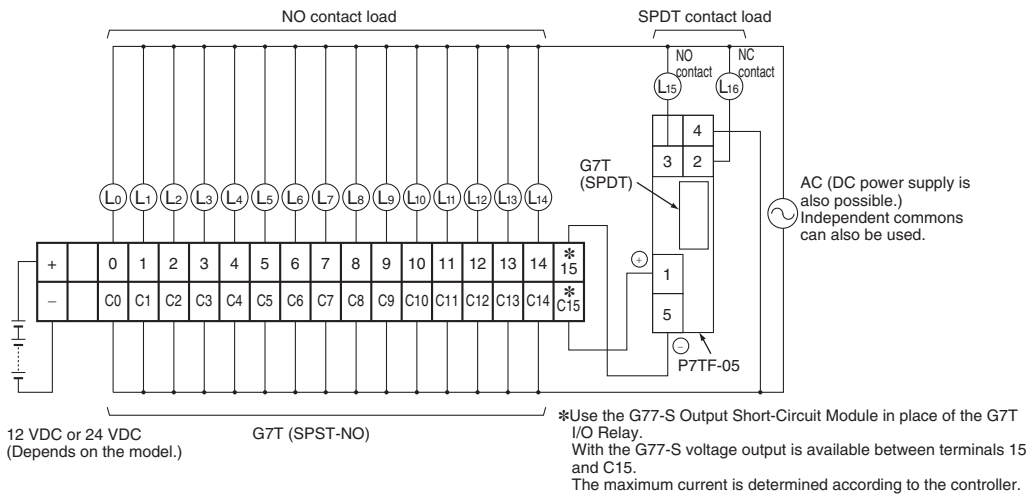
NO contact load

SPDT contact load

NO contact

NC contact

$L_{15}$

$L_{16}$

4

3

2

G7T (SPDT)

AC (DC power supply is also possible.) Independent commons can also be used.

$L_0$ $L_1$ $L_2$ $L_3$ $L_4$ $L_5$ $L_6$ $L_7$ $L_8$ $L_9$ $L_{10}$ $L_{11}$ $L_{12}$ $L_{13}$ $L_{14}$

| + | | 0 | 1 | 2 | 3 | 4 | 5 | 6 | 7 | 8 | 9 | 10 | 11 | 12 | 13 | 14 | ✻15 |
|---|---|---|---|---|---|---|---|---|---|---|---|---|---|---|---|---|---|
| – | | C0 | C1 | C2 | C3 | C4 | C5 | C6 | C7 | C8 | C9 | C10 | C11 | C12 | C13 | C14 | ✻C15 |

+

1

5

–

P7TF-05

12 VDC or 24 VDC (Depends on the model.)

G7T (SPST-NO)

✻Use the G77-S Output Short-Circuit Module in place of the G7T I/O Relay.
With the G77-S voltage output is available between terminals 15 and C15.
The maximum current is determined according to the controller.